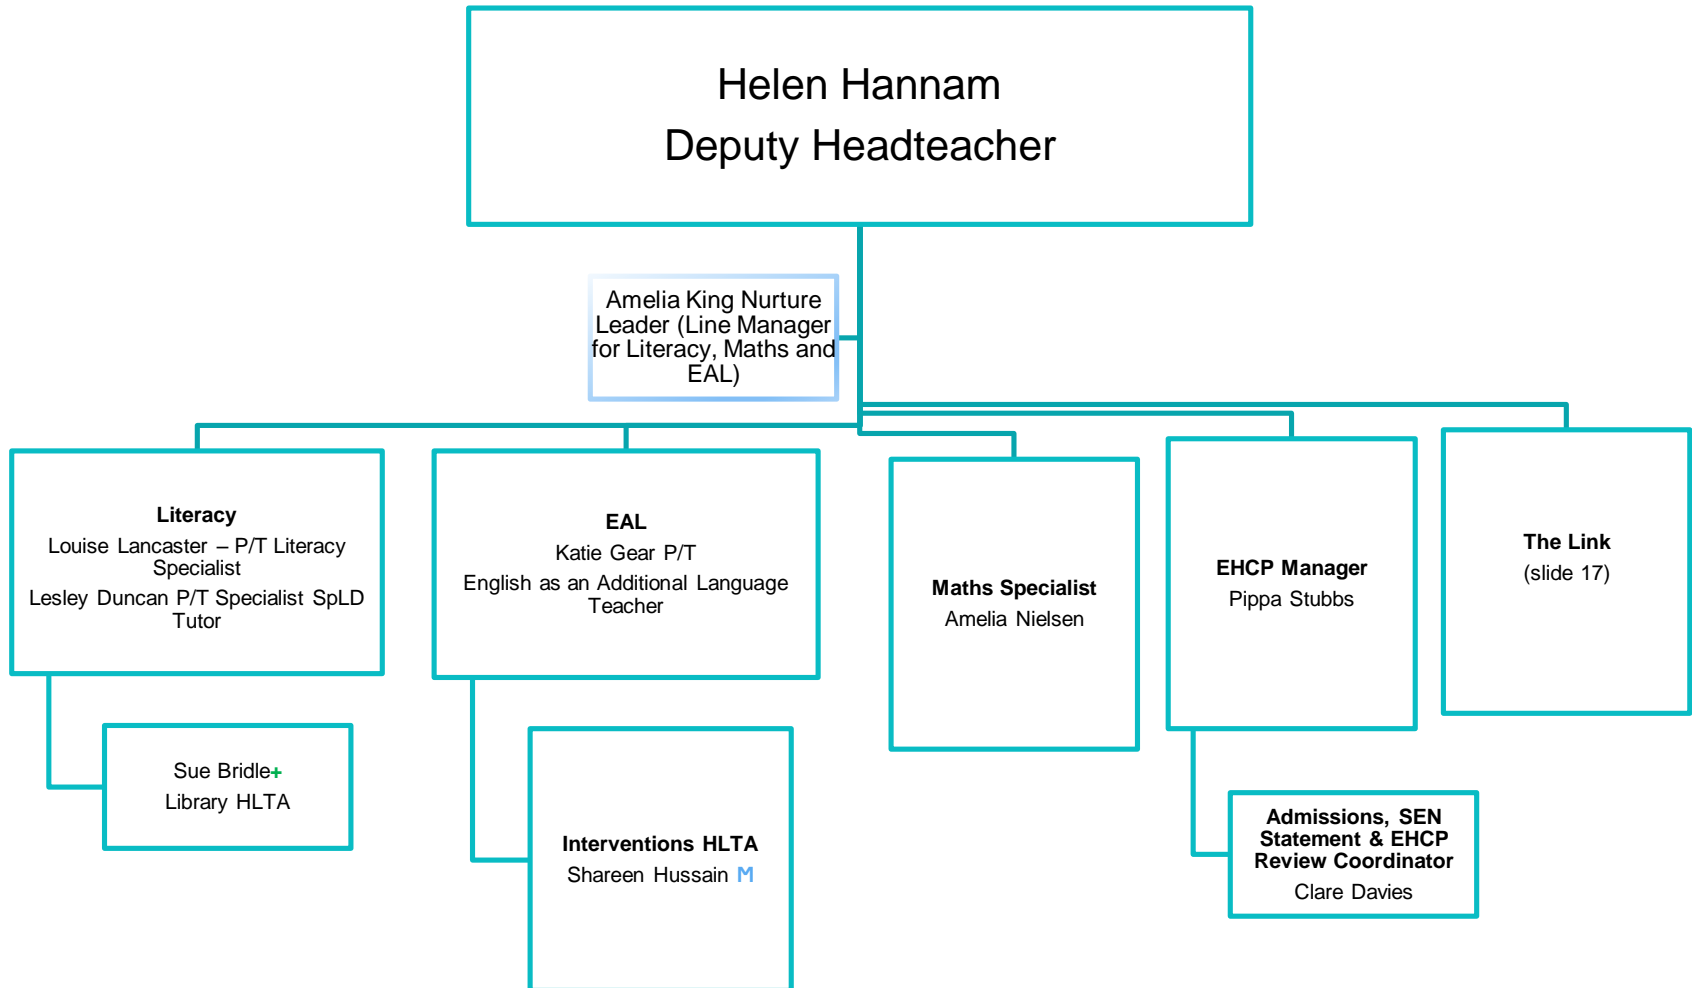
Helen Hannam
Deputy Headteacher

Amelia King Nurture Leader (Line Manager for Literacy, Maths and EAL)

**Literacy**
Louise Lancaster – P/T Literacy Specialist
Lesley Duncan P/T Specialist SpLD Tutor

Sue Bridle+
Library HLTA

**EAL**
Katie Gear P/T
English as an Additional Language Teacher

**Interventions HLTA**
Shareen Hussain M

**Maths Specialist**
Amelia Nielsen

**EHCP Manager**
Pippa Stubbs

**Admissions, SEN Statement & EHCP Review Coordinator**
Clare Davies

**The Link**
(slide 17)